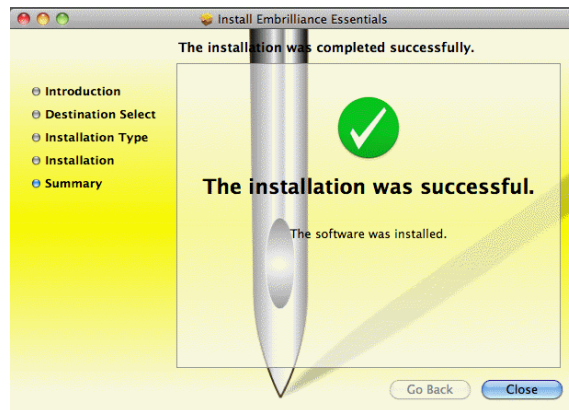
Install Embrilliance Essentials

The installation was completed successfully.

Introduction
Destination Select
Installation Type
Installation
Summary

The installation was successful.

The software was installed.

Go Back
Close